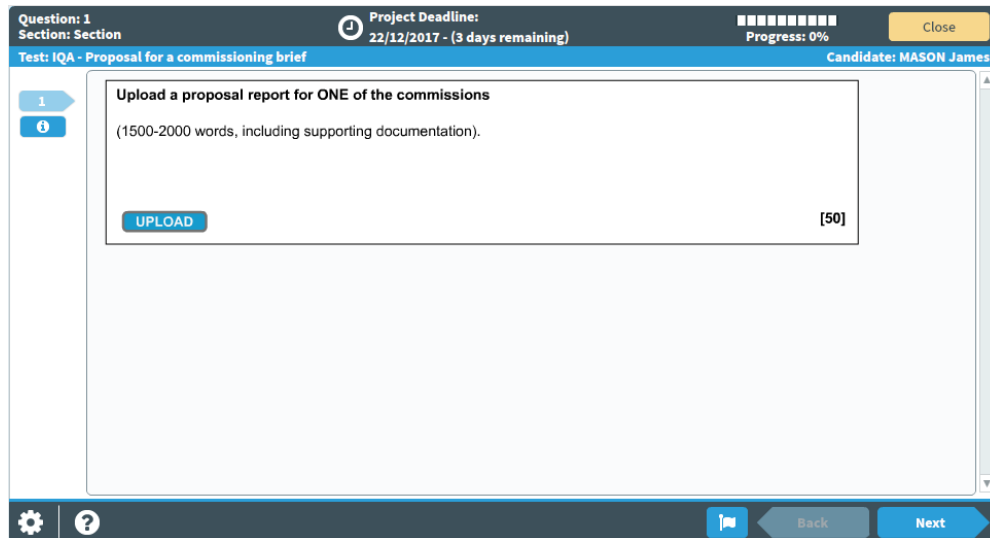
Question: 1
Section: Section

Project Deadline:
22/12/2017 - (3 days remaining)

Progress: 0%

Close

Test: IQA - Proposal for a commissioning brief

Candidate: MASON James

1

Upload a proposal report for ONE of the commissions

(1500-2000 words, including supporting documentation).

UPLOAD

[50]

Back

Next